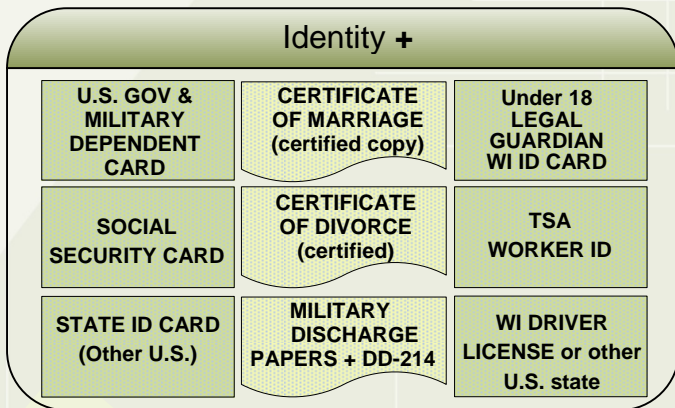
Identity +

U.S. GOV & MILITARY DEPENDENT CARD

CERTIFICATE OF MARRIAGE (certified copy)

Under 18 LEGAL GUARDIAN WI ID CARD

SOCIAL SECURITY CARD

CERTIFICATE OF DIVORCE (certified)

TSA WORKER ID

STATE ID CARD (Other U.S.)

MILITARY DISCHARGE PAPERS + DD-214

WI DRIVER LICENSE or other U.S. state